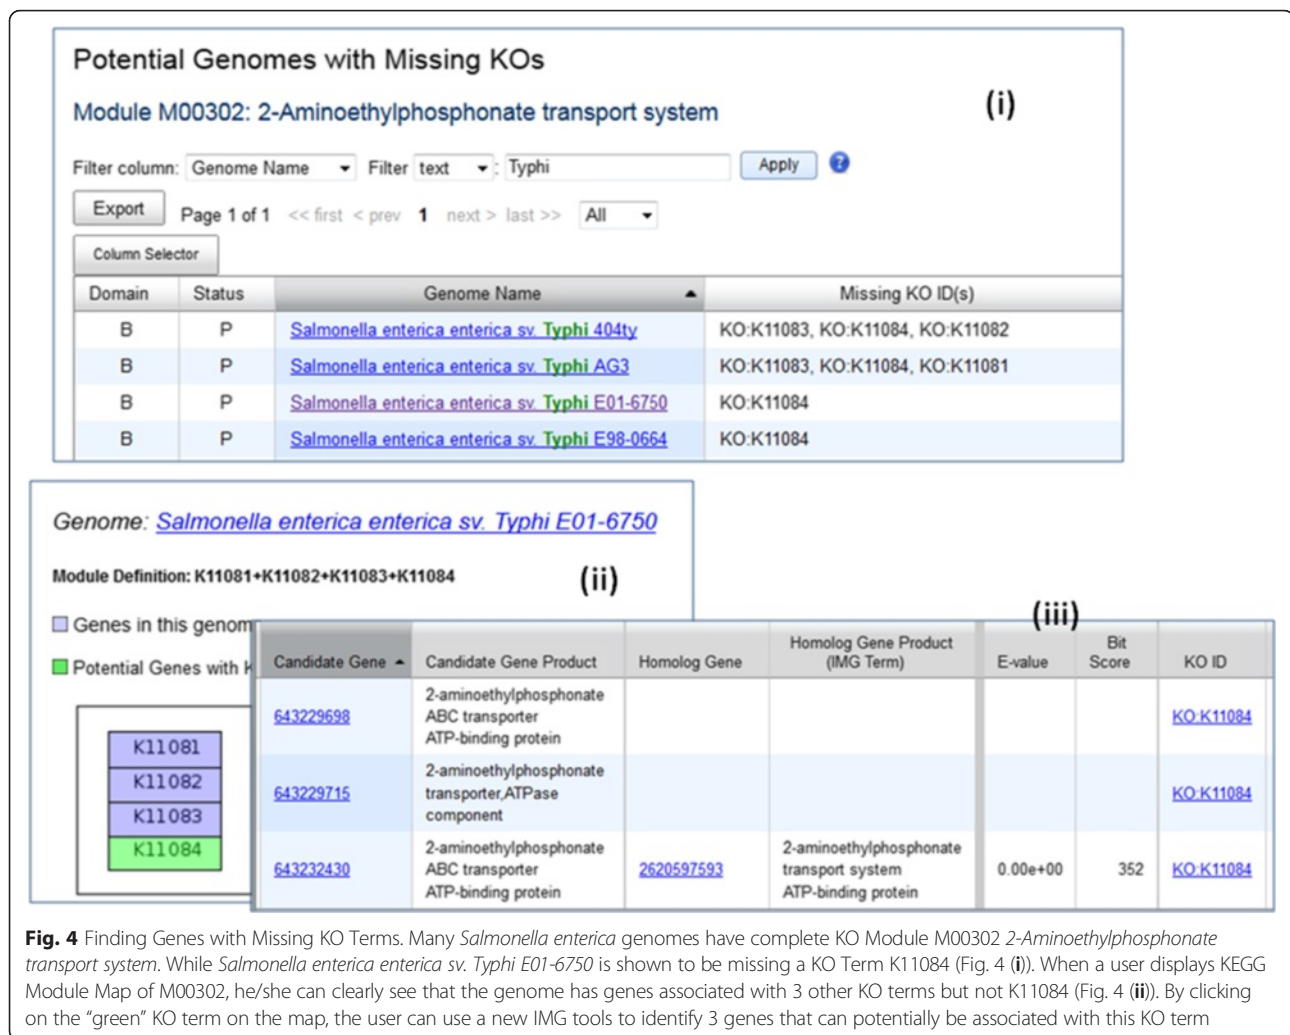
Potential Genomes with Missing KOs

Module M00302: 2-Aminoethylphosphonate transport system

(i)

Filter column: Genome Name Filter text : Typhi Apply ?

Export Page 1 of 1 << first < prev 1 next > last >> All

Column Selector

| Domain | Status | Genome Name | Missing KO ID(s) |
|---|---|---|---|
| B | P | Salmonella enterica enterica sv. Typhi 404ty | KO:K11083, KO:K11084, KO:K11082 |
| B | P | Salmonella enterica enterica sv. Typhi AG3 | KO:K11083, KO:K11084, KO:K11081 |
| B | P | Salmonella enterica enterica sv. Typhi E01-6750 | KO:K11084 |
| B | P | Salmonella enterica enterica sv. Typhi E98-0664 | KO:K11084 |

Genome: Salmonella enterica enterica sv. Typhi E01-6750

Module Definition: K11081+K11082+K11083+K11084

(ii)

Genes in this genom

Potential Genes with K

K11081
K11082
K11083
K11084

(iii)

| Candidate Gene | Candidate Gene Product | Homolog Gene | Homolog Gene Product (IMG Term) | E-value | Bit Score | KO ID |
|---|---|---|---|---|---|---|
| 643229698 | 2-aminoethylphosphonate ABC transporter ATP-binding protein | | | | | KO:K11084 |
| 643229715 | 2-aminoethylphosphonate transporter,ATPase component | | | | | KO:K11084 |
| 643232430 | 2-aminoethylphosphonate ABC transporter ATP-binding protein | 2620597593 | 2-aminoethylphosphonate transport system ATP-binding protein | 0.00e+00 | 352 | KO:K11084 |

Fig. 4 Finding Genes with Missing KO Terms. Many Salmonella enterica genomes have complete KO Module M00302 2-Aminoethylphosphonate transport system. While Salmonella enterica enterica sv. Typhi E01-6750 is shown to be missing a KO Term K11084 (Fig. 4 (i)). When a user displays KEGG Module Map of M00302, he/she can clearly see that the genome has genes associated with 3 other KO terms but not K11084 (Fig. 4 (ii)). By clicking on the "green" KO term on the map, the user can use a new IMG tools to identify 3 genes that can potentially be associated with this KO term